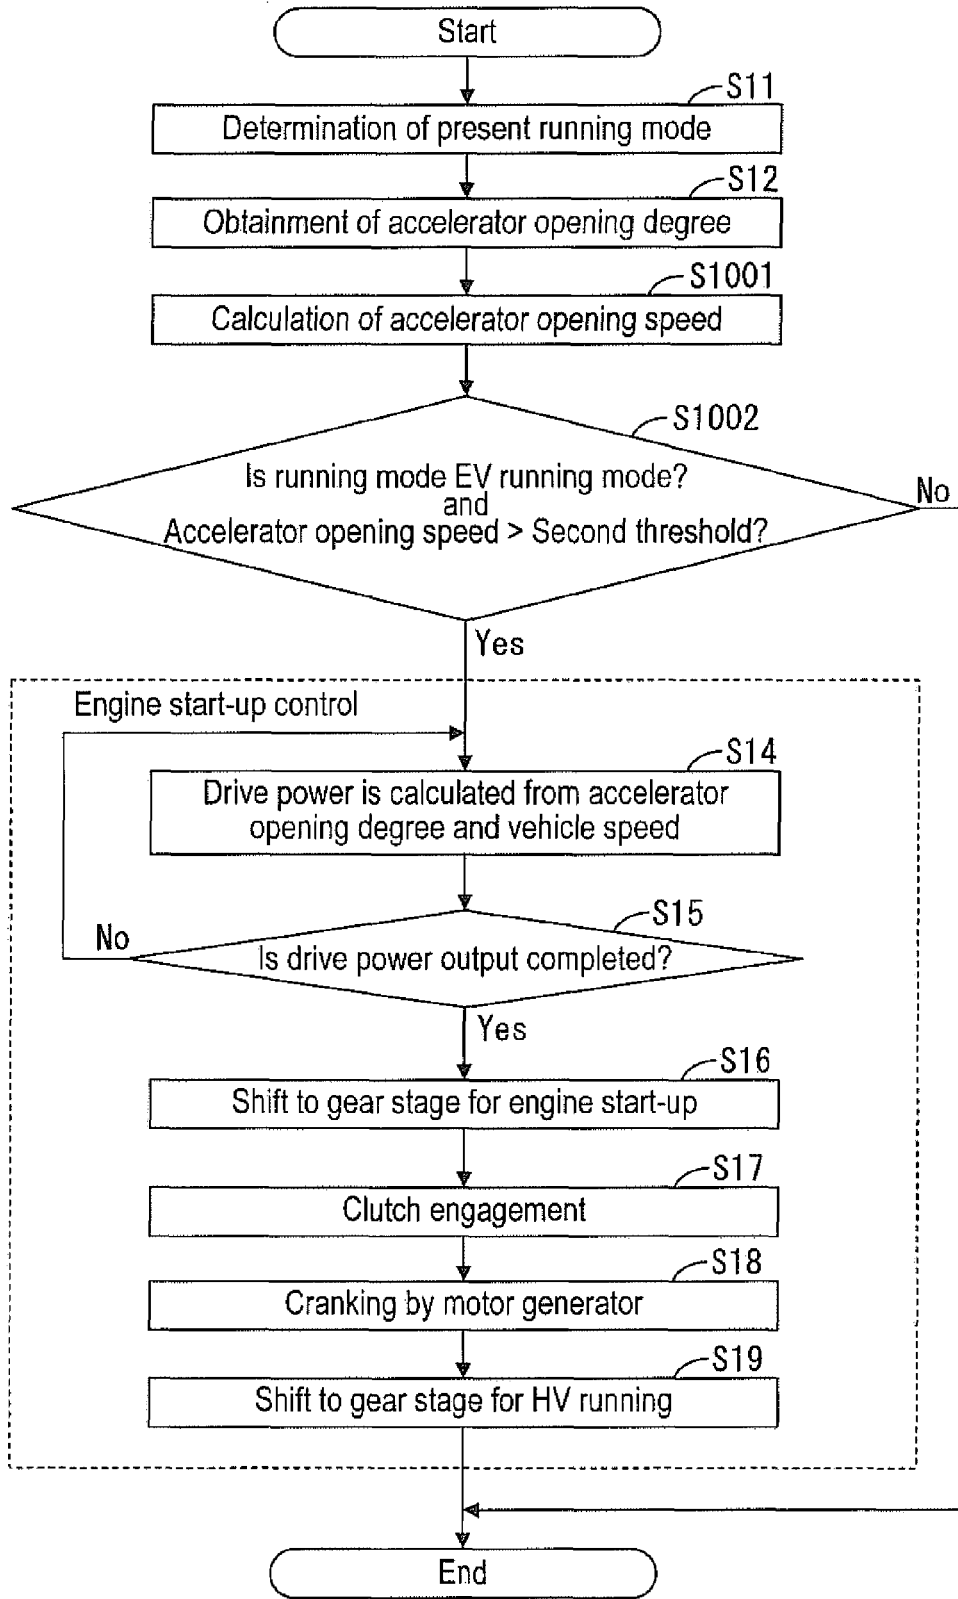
Start

S11
Determination of present running mode

S12
Obtainment of accelerator opening degree

S1001
Calculation of accelerator opening speed

S1002
Is running mode EV running mode?
and
Accelerator opening speed > Second threshold?

No

Yes

Engine start-up control

S14
Drive power is calculated from accelerator opening degree and vehicle speed

S15
No
Is drive power output completed?

Yes

S16
Shift to gear stage for engine start-up

S17
Clutch engagement

S18
Cranking by motor generator

S19
Shift to gear stage for HV running

End